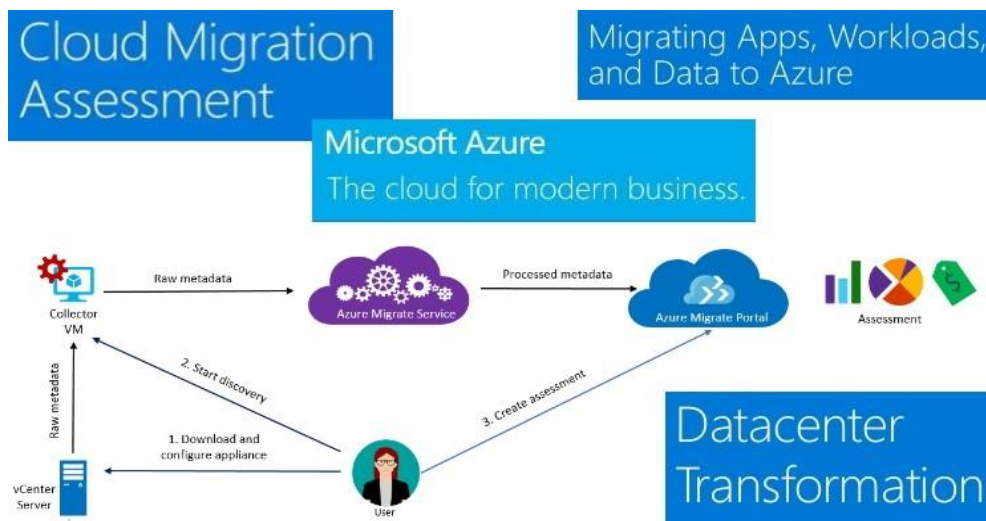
Cloud Migration Assessment

Migrating Apps, Workloads, and Data to Azure

Microsoft Azure
The cloud for modern business.

Collector VM

Raw metadata

Azure Migrate Service

Processed metadata

Azure Migrate Portal

Assessment

Raw metadata

2. Start discovery

3. Create assessment

1. Download and configure appliance

vCenter Server

User

Datacenter Transformation